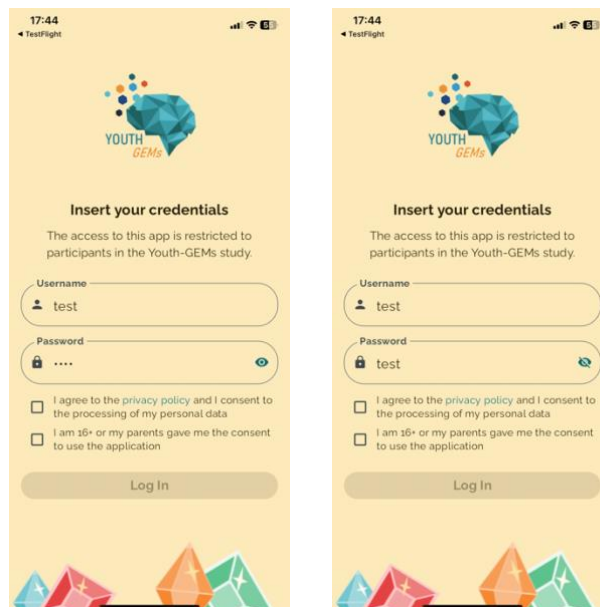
17:44
◂ TestFlight

YOUTH
GEMs

Insert your credentials

The access to this app is restricted to participants in the Youth-GEMs study.

Username
test

Password
••••

I agree to the privacy policy and I consent to the processing of my personal data

I am 16+ or my parents gave me the consent to use the application

Log In

17:44
◂ TestFlight

YOUTH
GEMs

Insert your credentials

The access to this app is restricted to participants in the Youth-GEMs study.

Username
test

Password
test

I agree to the privacy policy and I consent to the processing of my personal data

I am 16+ or my parents gave me the consent to use the application

Log In